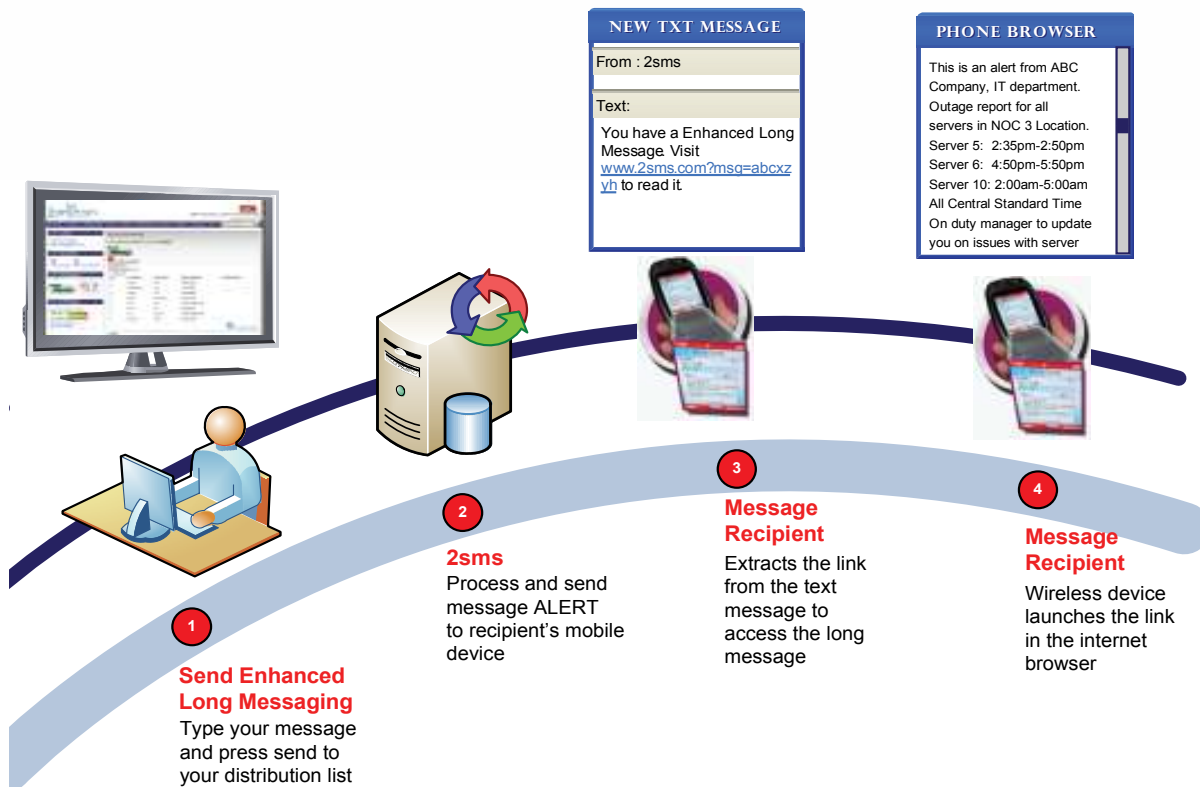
NEW TXT MESSAGE

From : 2sms

Text:

You have a Enhanced Long Message. Visit www.2sms.com?msg=abcxzyh to read it.

PHONE BROWSER

This is an alert from ABC Company, IT department. Outage report for all servers in NOC 3 Location.
Server 5: 2:35pm-2:50pm
Server 6: 4:50pm-5:50pm
Server 10: 2:00am-5:00am
All Central Standard Time
On duty manager to update you on issues with server

1

Send Enhanced Long Messaging

Type your message and press send to your distribution list

2

2sms

Process and send message ALERT to recipient's mobile device

3

Message Recipient

Extracts the link from the text message to access the long message

4

Message Recipient

Wireless device launches the link in the internet browser